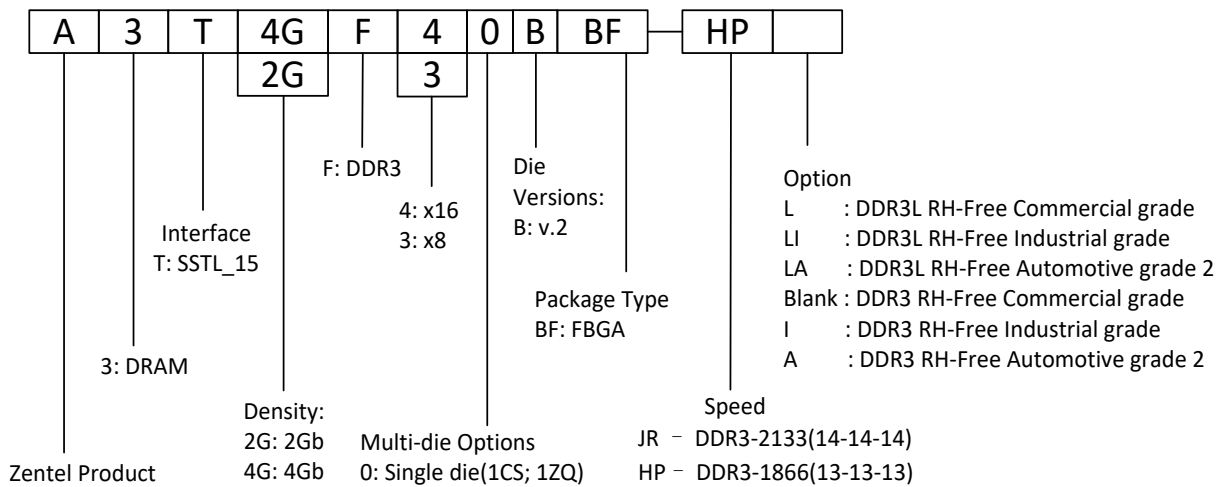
| A | 3 | T | 4G | F | 4 | 0 | B | BF | HP | |
|---|---|---|---|---|---|---|---|---|---|---|
| | | | 2G | | 3 | | | | | |

F: DDR3

Die Versions:
B: v.2

Option
L : DDR3L RH-Free Commercial grade
LI : DDR3L RH-Free Industrial grade
LA : DDR3L RH-Free Automotive grade 2
Blank : DDR3 RH-Free Commercial grade
I : DDR3 RH-Free Industrial grade
A : DDR3 RH-Free Automotive grade 2

4: x16
3: x8

Interface
T: SSTL_15

Package Type
BF: FBGA

3: DRAM

Density:
2G: 2Gb
4G: 4Gb

Multi-die Options
0: Single die(1CS; 1ZQ)

Speed
JR – DDR3-2133(14-14-14)
HP – DDR3-1866(13-13-13)

Zentel Product